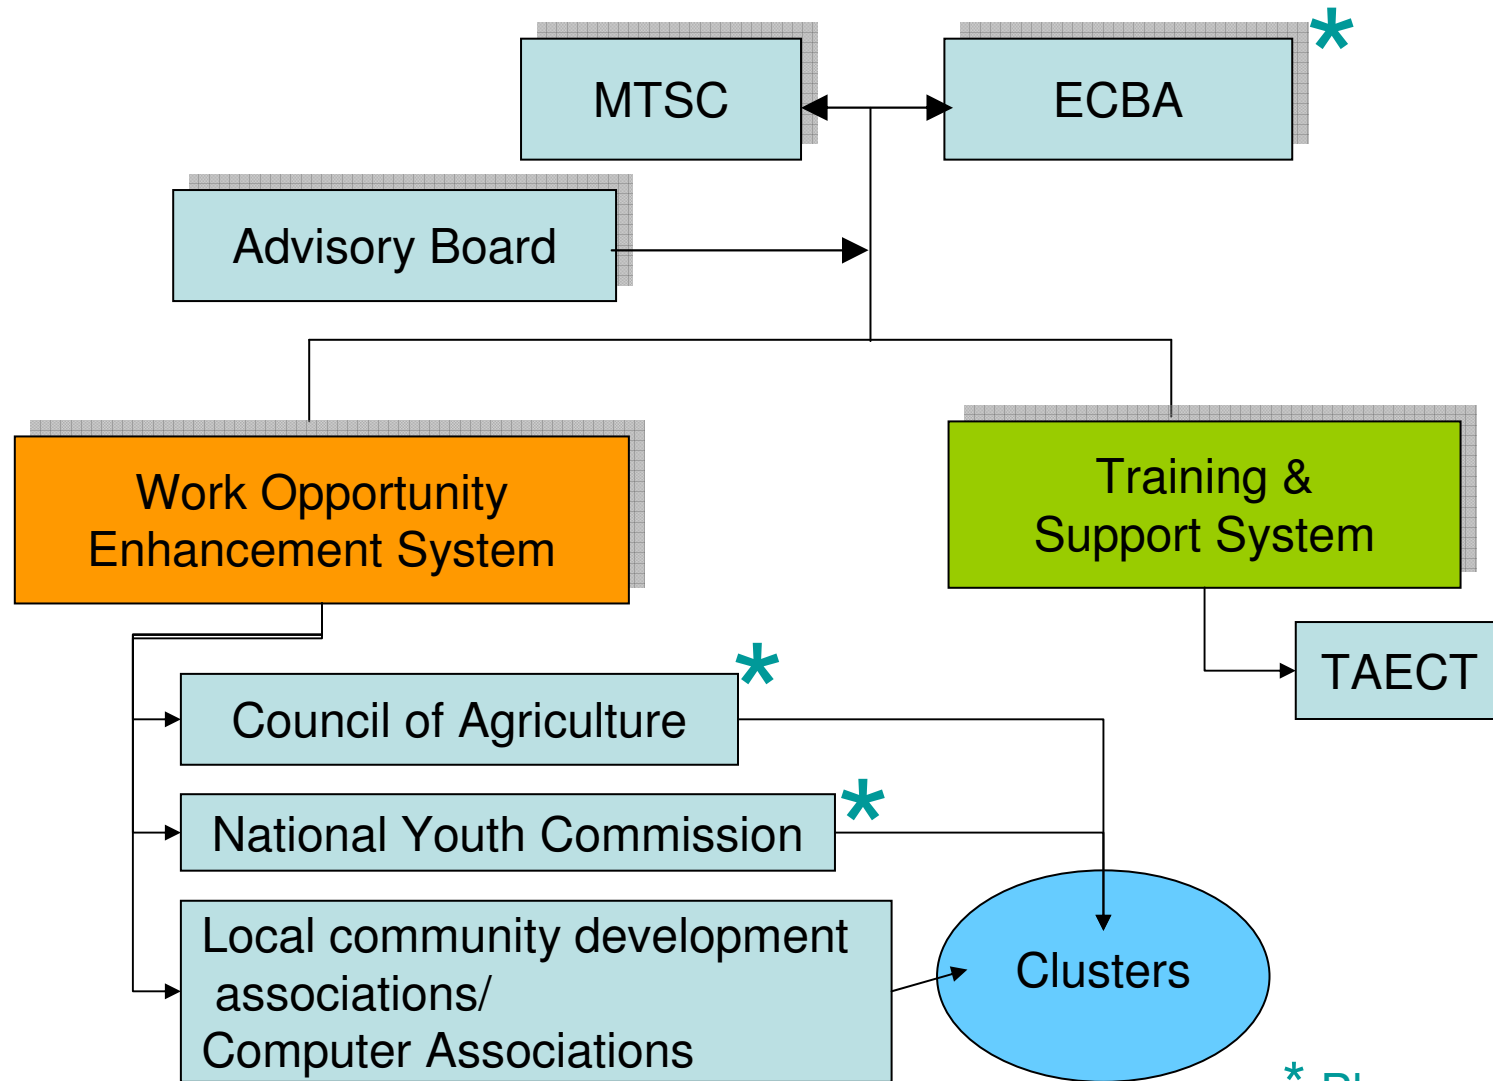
MTSC

ECBA *

Advisory Board

Work Opportunity Enhancement System

Training & Support System

TAECT

Council of Agriculture *

National Youth Commission *

Local community development associations/ Computer Associations

Clusters

* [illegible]